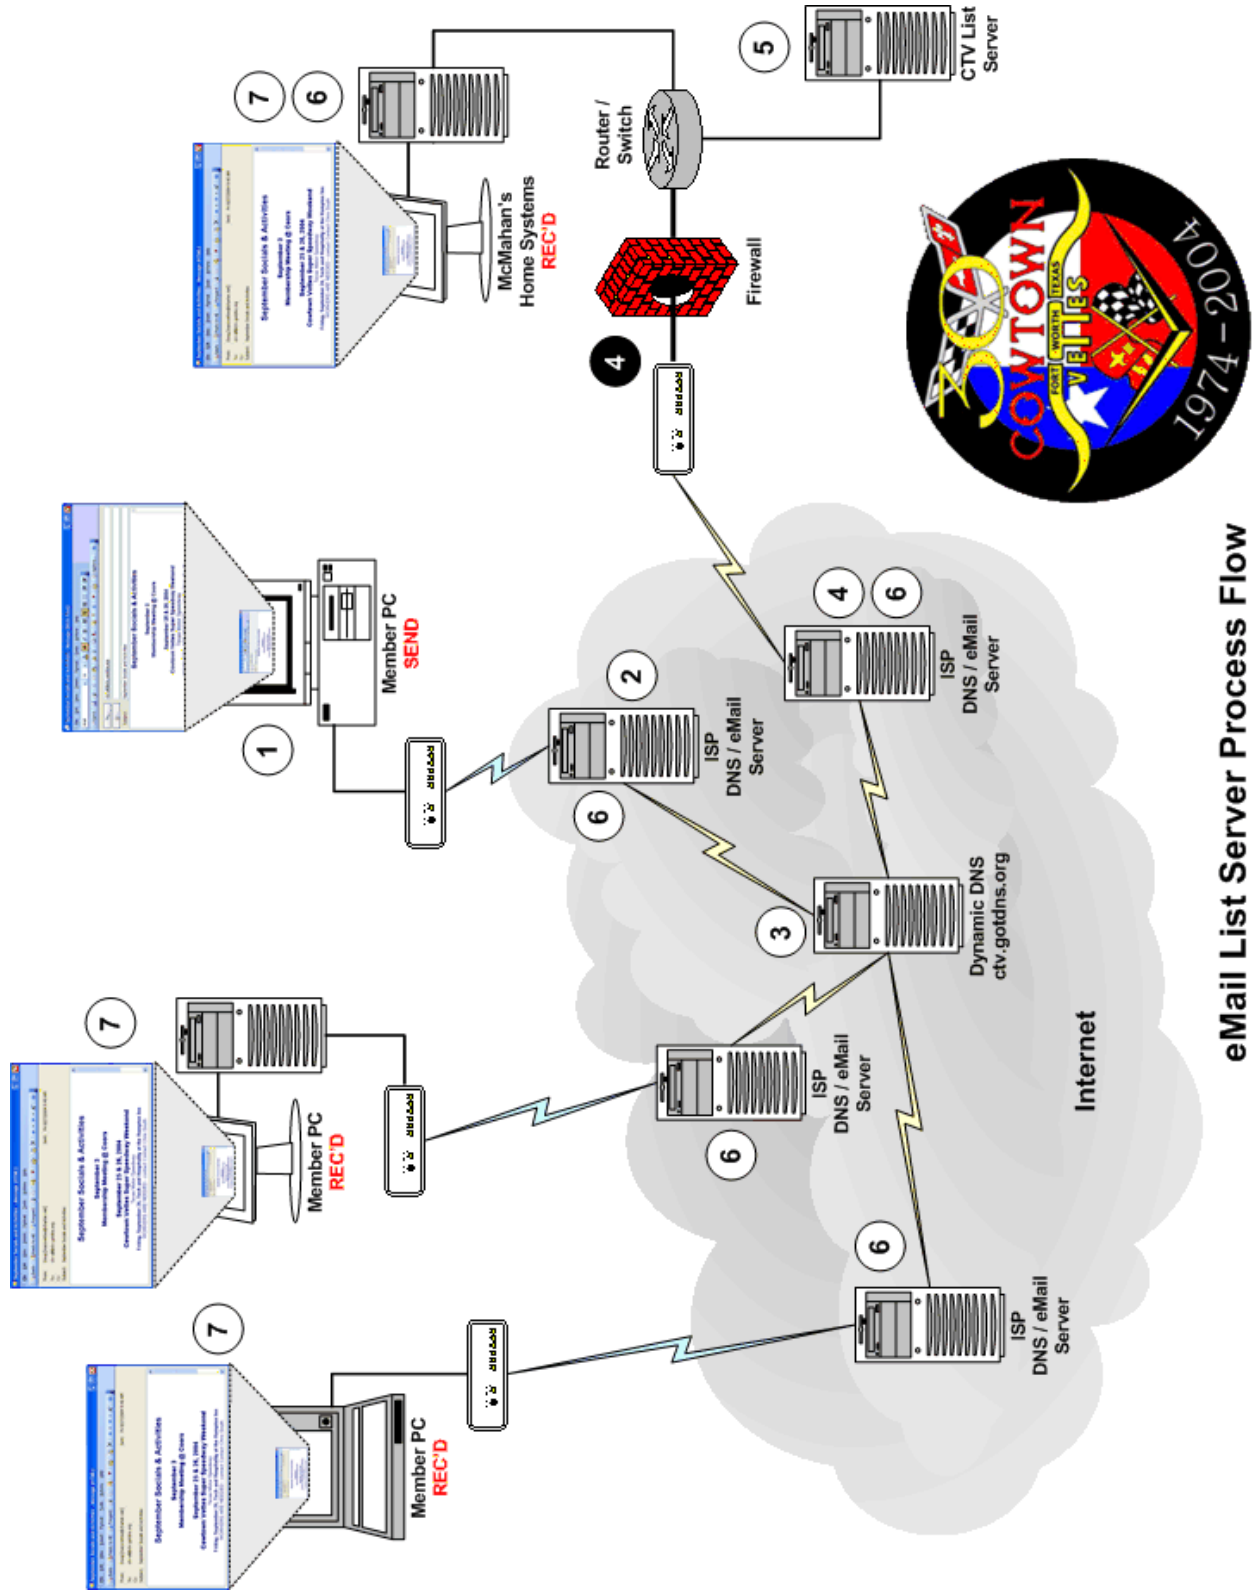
eMail List Server Process Flow

1
Member PC
SEND

2
ISP
DNS / eMail
Server

3
Dynamic DNS
ctv.gotdns.org

4
Firewall

Router /
Switch

5
CTV List
Server

6
7
McMahan's
Home Systems
REC'D

4
6
ISP
DNS / eMail
Server

6
ISP
DNS / eMail
Server

7
Member PC
REC'D

6
ISP
DNS / eMail
Server

7
Member PC
REC'D

Internet

6

COWTOWN
FORT WORTH TEXAS
VETTES
1974 - 2004

September Socials & Activities
September 3
Membership Meeting @ Covers
September 25 & 26, 2004
Cowtown Vettes Super Speedway Weekend